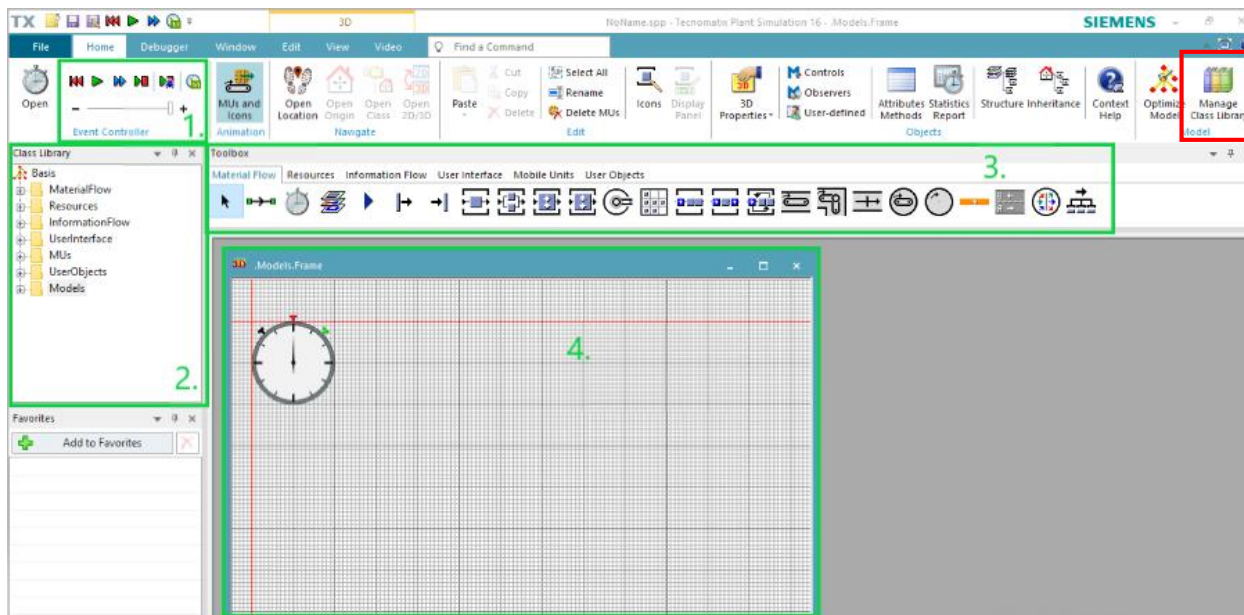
TX

3D

NoName.spp - Tecnomatix Plant Simulation 16 - .Models.Frame

SIEMENS

File Home Debugger Window Edit View Video Find a Command

Open

Event Controller

1.

MUs and Icons

Animation

Open Location Open Origin Open Class Open 2D/3D

Navigate

Paste Cut Copy Delete Select All Rename Delete MUs

Edit

Icons Display Panel

3D Properties

Controls Observers User-defined

Attributes Methods Statistics Report

Objects

Structure Inheritance

Context Help

Optimize Model

Manage Class Library

Model

Class Library

Basis
MaterialFlow
Resources
InformationFlow
UserInterface
MUs
UserObjects
Models

2.

Favorites

Add to Favorites

Toolbox

Material Flow Resources Information Flow User Interface Mobile Units User Objects

3.

.Models.Frame

4.